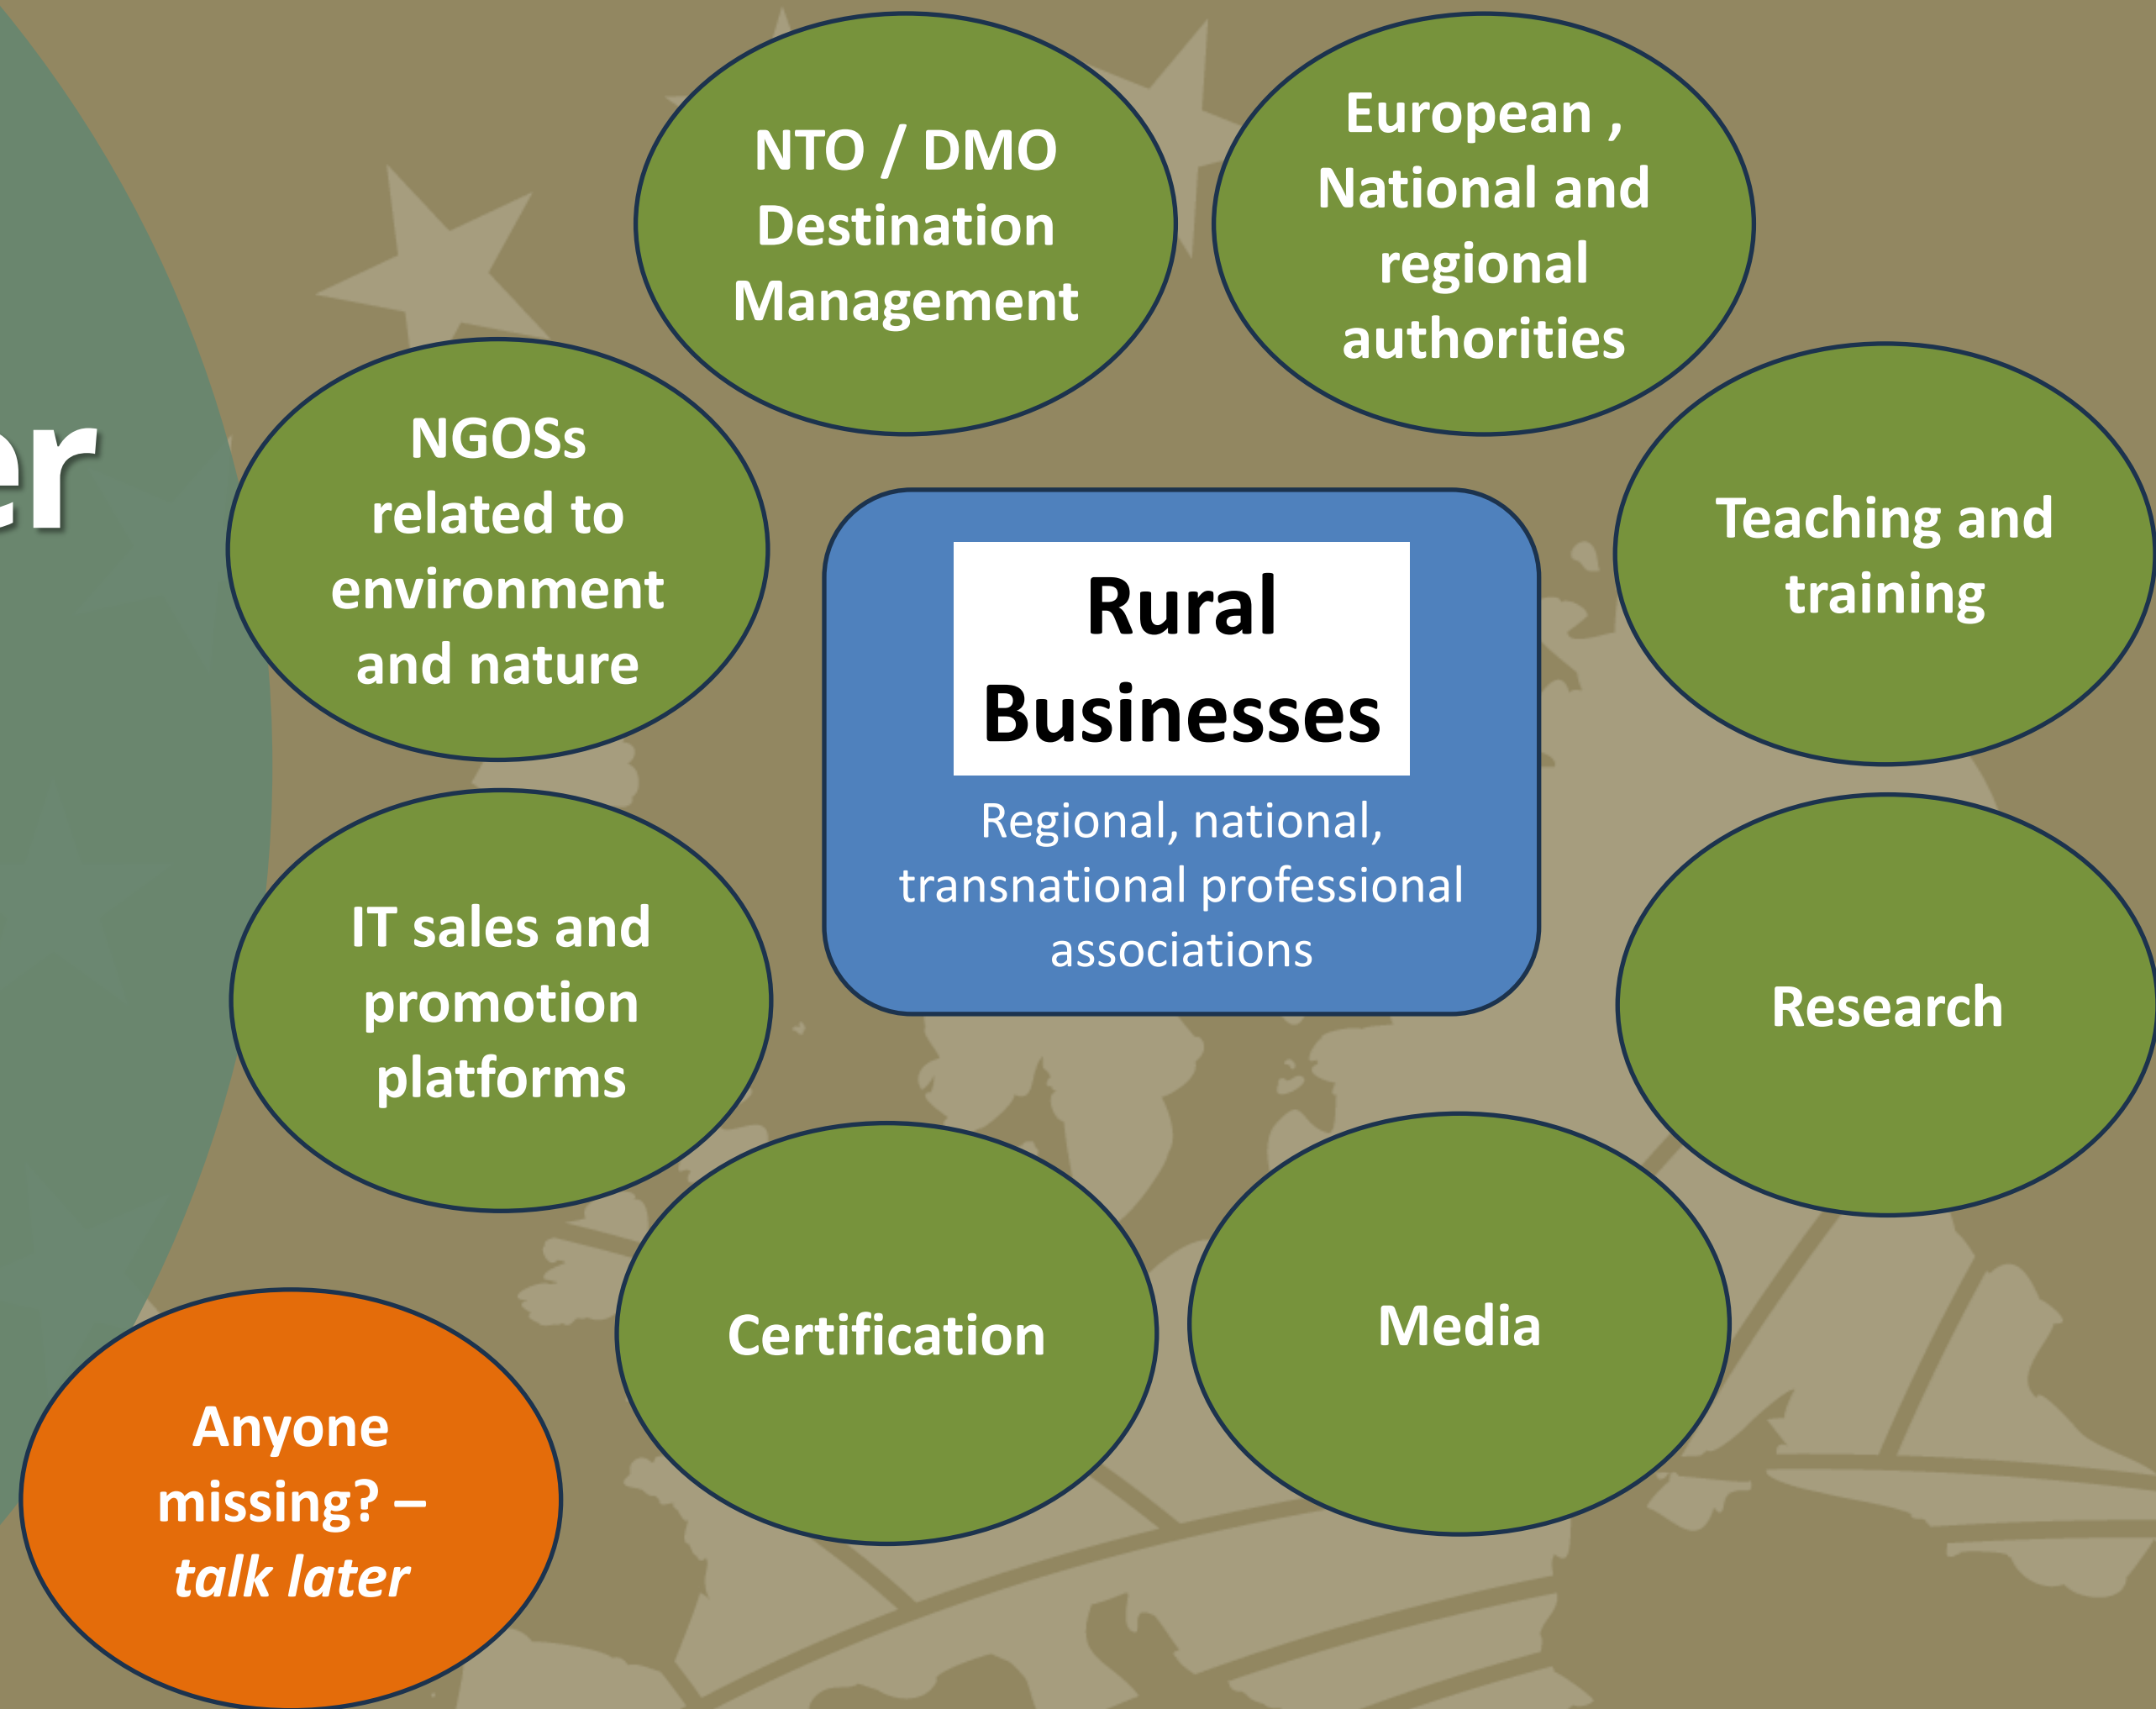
er

NTO / DMO Destination Management

European , National and regional authorities

NGOSs related to environment and nature

Rural Businesses

Regional, national, transnational professional associations

Teaching and training

IT sales and promotion platforms

Research

Certification

Media

Anyone missing? – *talk later*